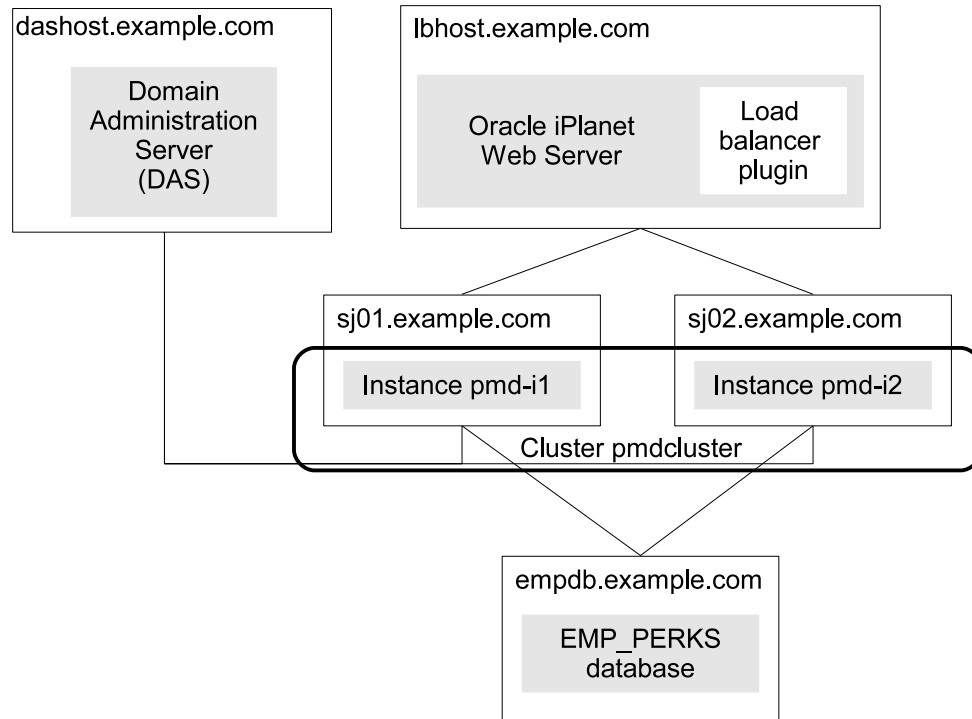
dashost.example.com

Domain Administration Server (DAS)

lbhost.example.com

Oracle iPlanet Web Server

Load balancer plugin

sj01.example.com

Instance pmd-i1

sj02.example.com

Instance pmd-i2

Cluster pmdcluster

empdb.example.com

EMP_PERKS database